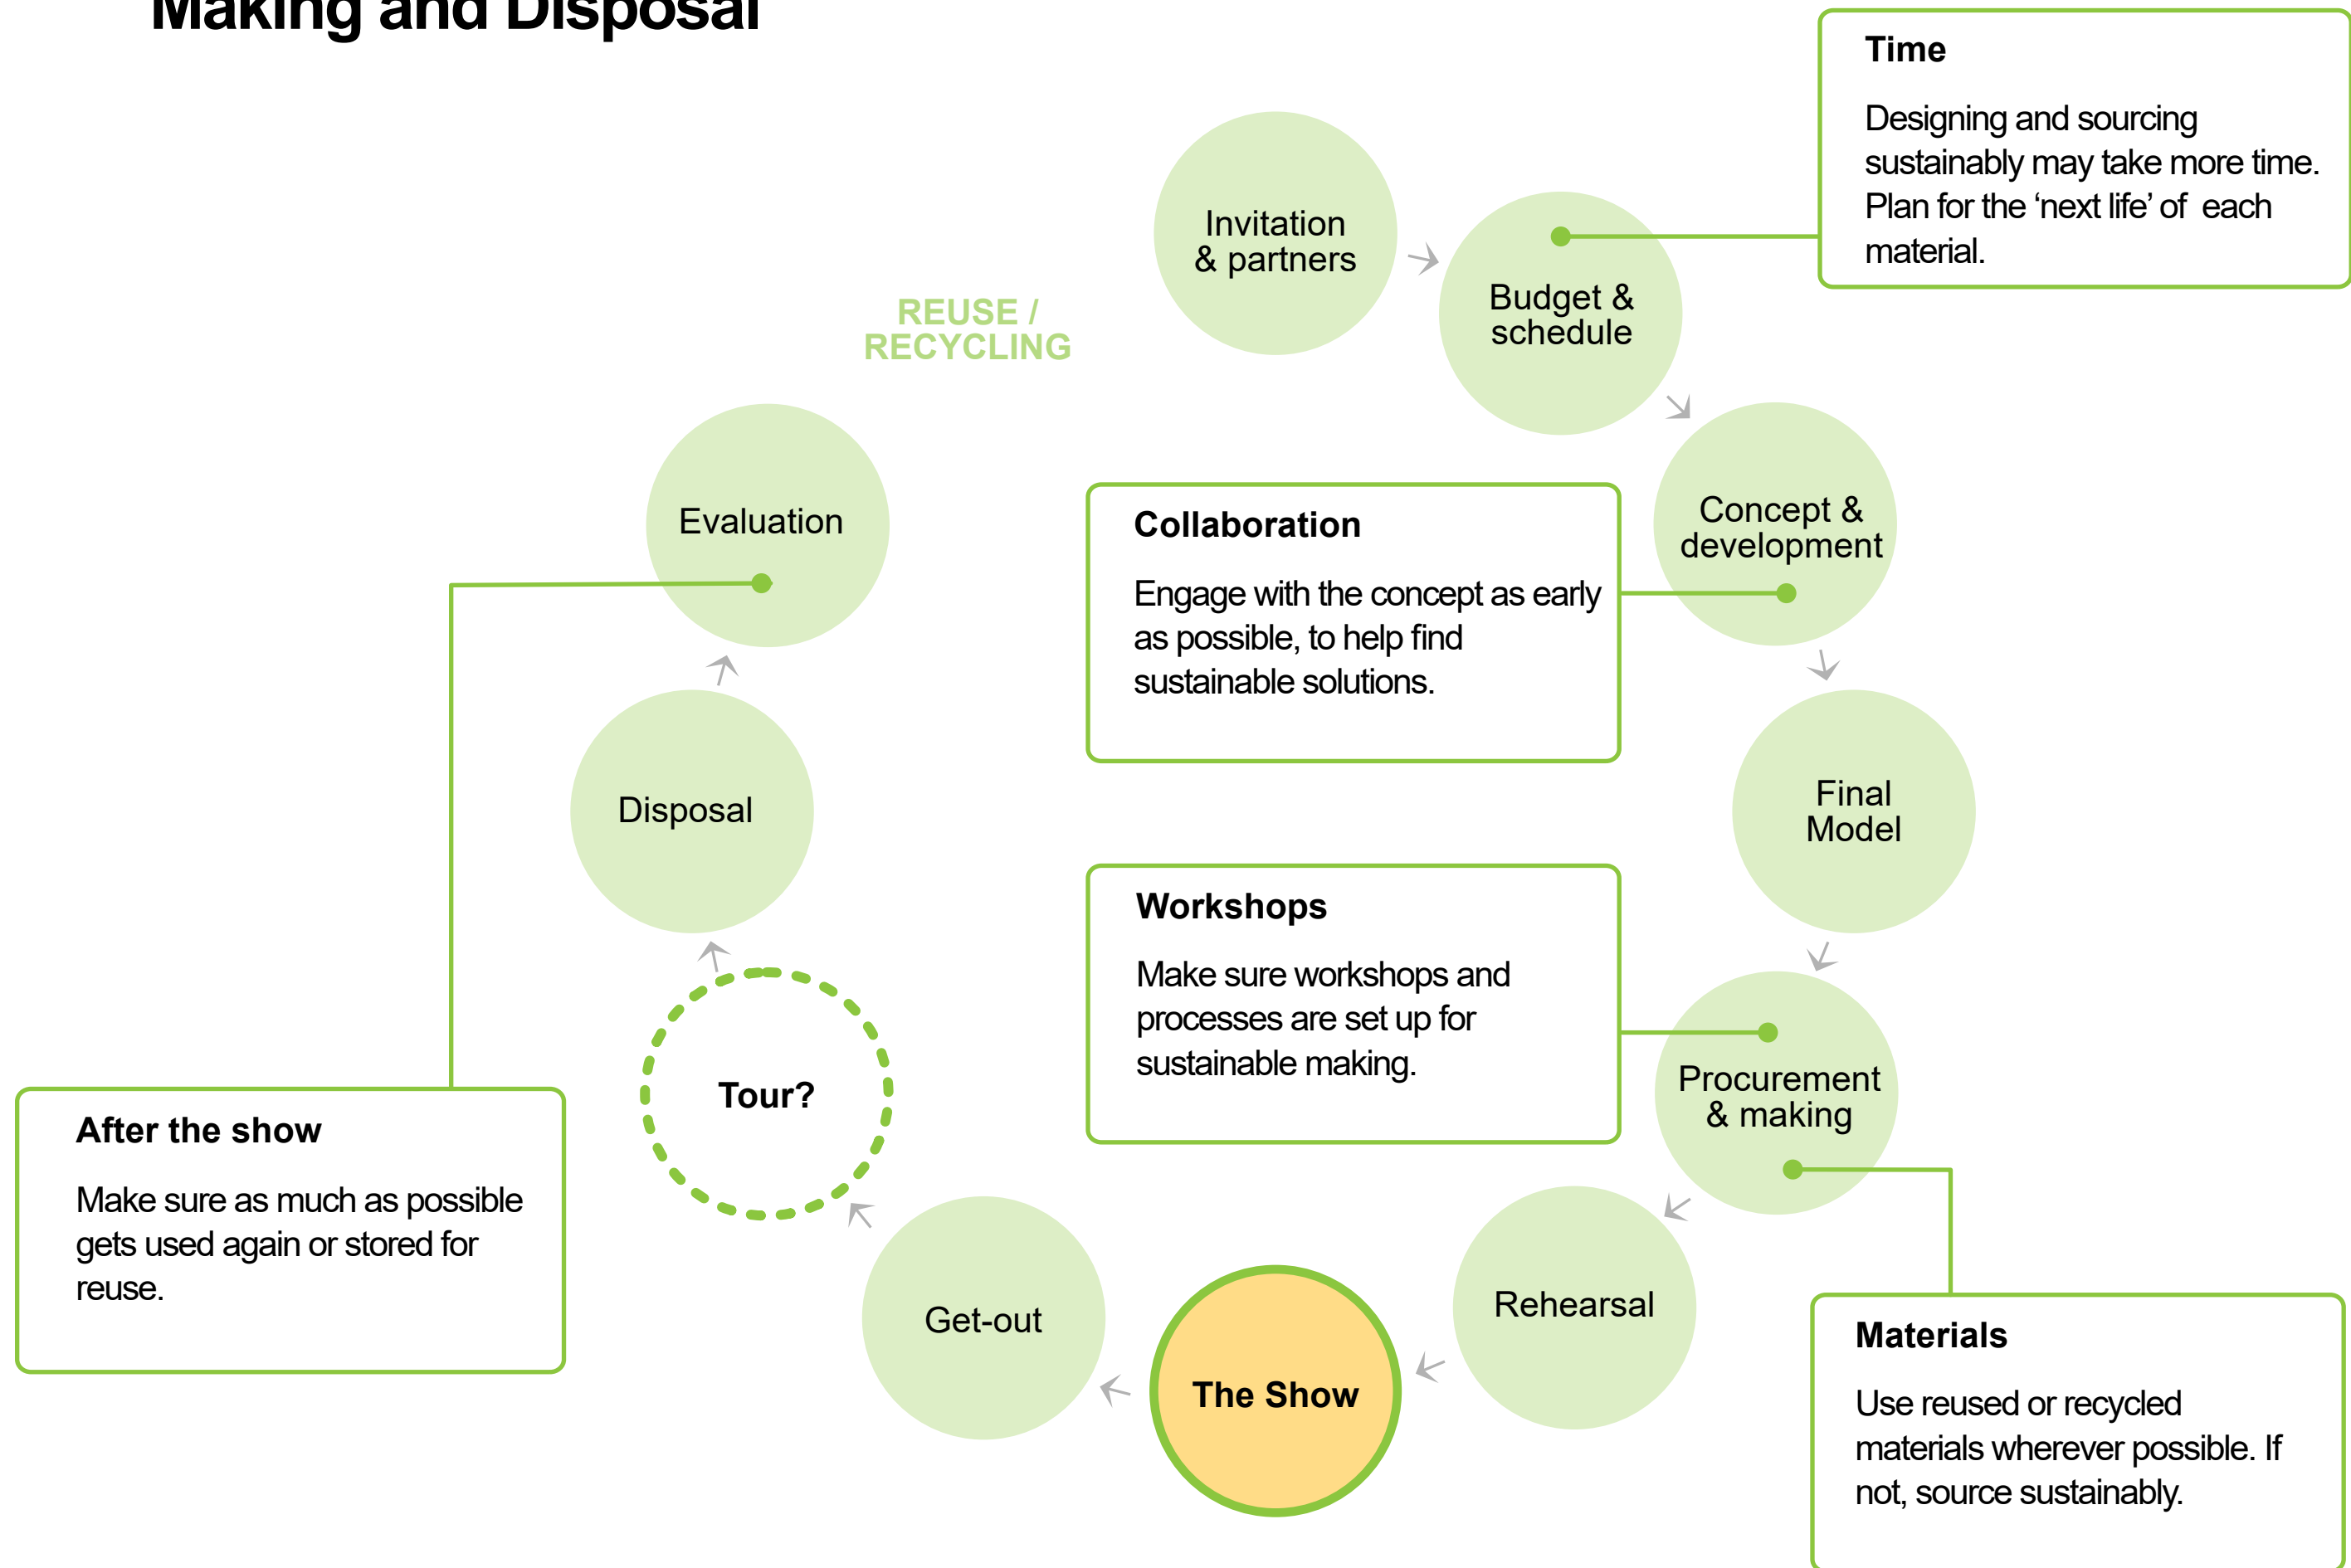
Making and Disposal

Time

Designing and sourcing sustainably may take more time. Plan for the 'next life' of each material.

Invitation & partners

Budget & schedule

REUSE / RECYCLING

Evaluation

Collaboration

Engage with the concept as early as possible, to help find sustainable solutions.

Concept & development

Final Model

Disposal

Workshops

Make sure workshops and processes are set up for sustainable making.

Tour?

Procurement & making

After the show

Make sure as much as possible gets used again or stored for reuse.

Get-out

The Show

Rehearsal

Materials

Use reused or recycled materials wherever possible. If not, source sustainably.